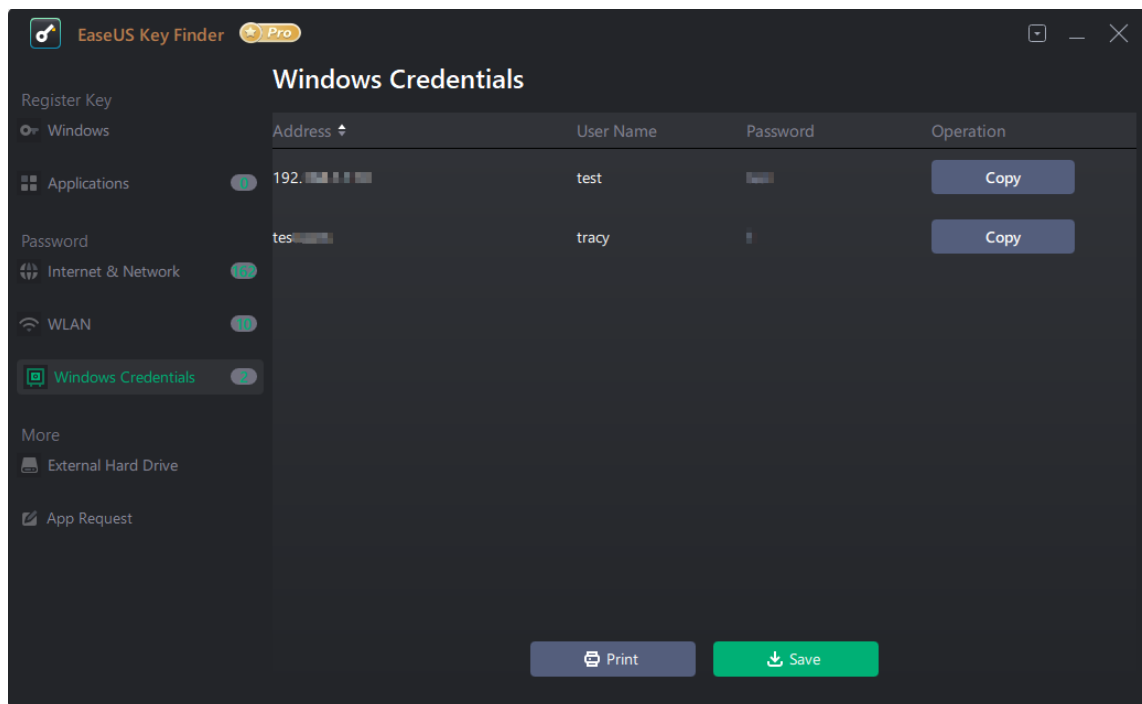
EaseUS Key Finder Pro

Register Key
Windows
Applications 0

Password
Internet & Network 167
WLAN 10
Windows Credentials 2

More
External Hard Drive
App Request

Windows Credentials

| Address | User Name | Password | Operation |
|---|---|---|---|
| 192.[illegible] | test | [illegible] | Copy |
| tes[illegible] | tracy | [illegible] | Copy |

Print
Save